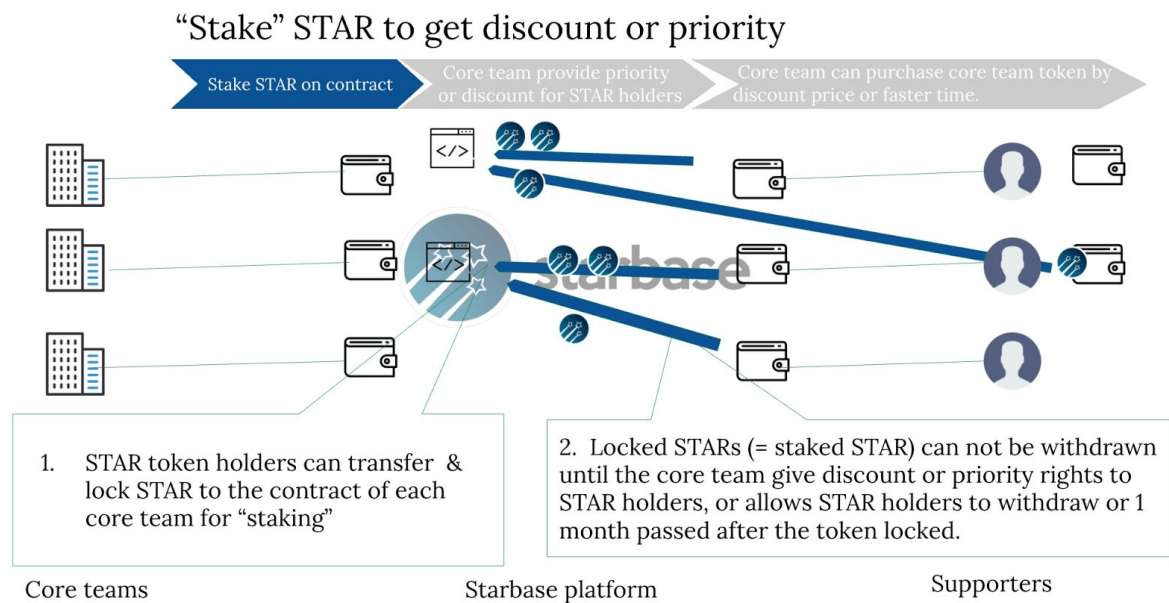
“Stake” STAR to get discount or priority

Stake STAR on contract

Core team provide priority or discount for STAR holders

Core team can purchase core team token by discount price or faster time.

</>

</>

starbase

1. STAR token holders can transfer & lock STAR to the contract of each core team for “staking”

2. Locked STARs (= staked STAR) can not be withdrawn until the core team give discount or priority rights to STAR holders, or allows STAR holders to withdraw or 1 month passed after the token locked.

Core teams

Starbase platform

Supporters